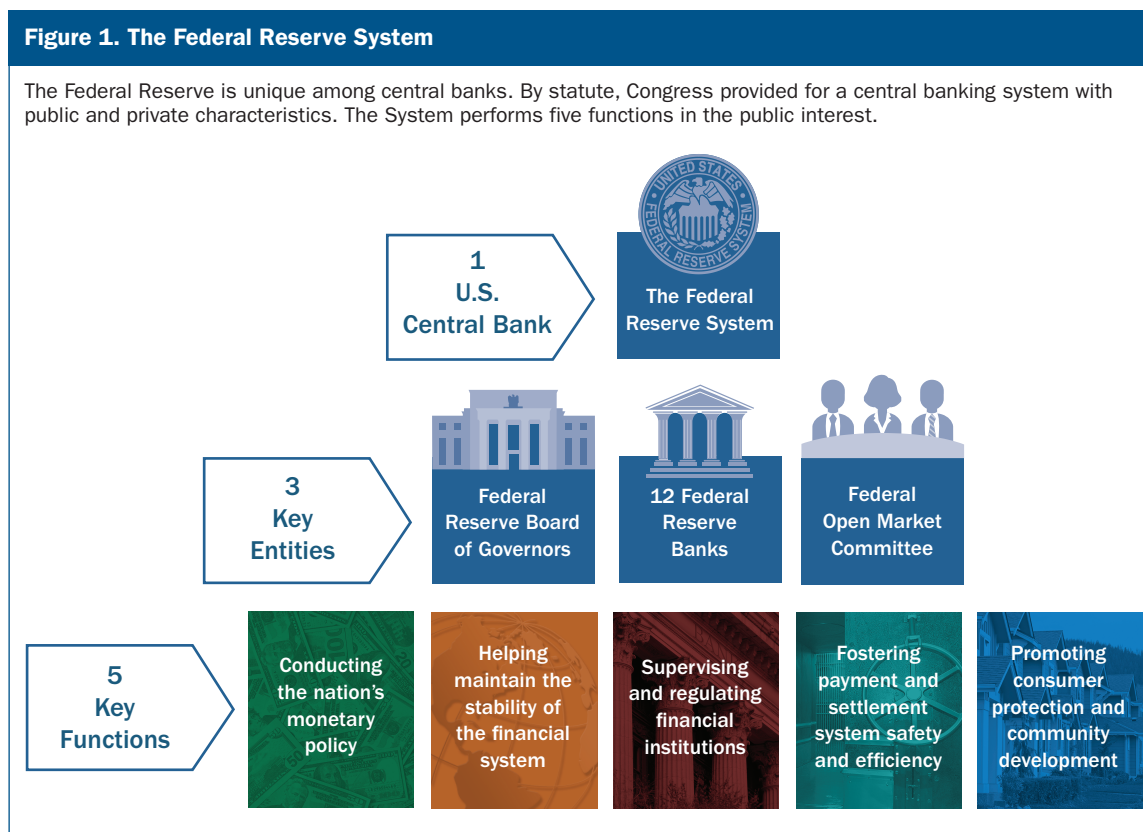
Figure 1. The Federal Reserve System

The Federal Reserve is unique among central banks. By statute, Congress provided for a central banking system with public and private characteristics. The System performs five functions in the public interest.

1 U.S. Central Bank

UNITED STATES FEDERAL RESERVE SYSTEM

The Federal Reserve System

3 Key Entities

Federal Reserve Board of Governors

12 Federal Reserve Banks

Federal Open Market Committee

5 Key Functions

Conducting the nation's monetary policy

Helping maintain the stability of the financial system

Supervising and regulating financial institutions

Fostering payment and settlement system safety and efficiency

Promoting consumer protection and community development